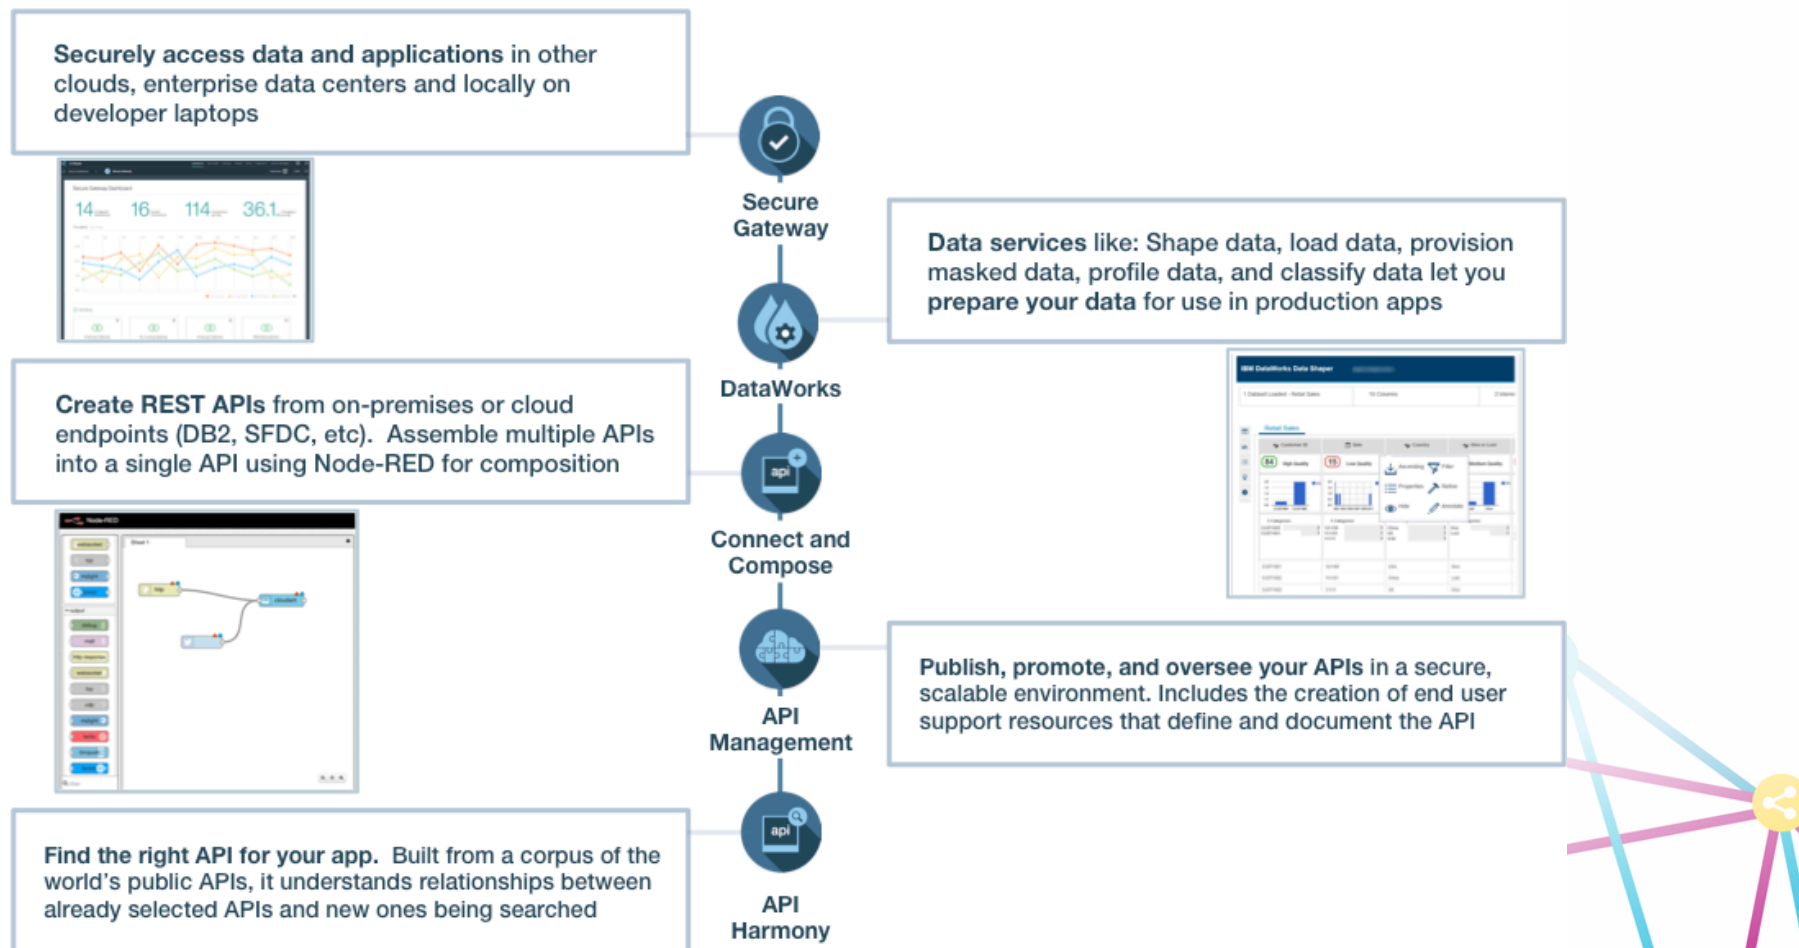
**Securely access data and applications** in other clouds, enterprise data centers and locally on developer laptops

14 16 114 36.1

Secure Gateway

**Data services** like: Shape data, load data, provision masked data, profile data, and classify data let you **prepare your data** for use in production apps

DataWorks

IBM DataWorks Data Shaper

**Create REST APIs** from on-premises or cloud endpoints (DB2, SFDC, etc). Assemble multiple APIs into a single API using Node-RED for composition

Node-RED

api

Connect and Compose

**Publish, promote, and oversee your APIs** in a secure, scalable environment. Includes the creation of end user support resources that define and document the API

API Management

**Find the right API for your app.** Built from a corpus of the world's public APIs, it understands relationships between already selected APIs and new ones being searched

api

API Harmony